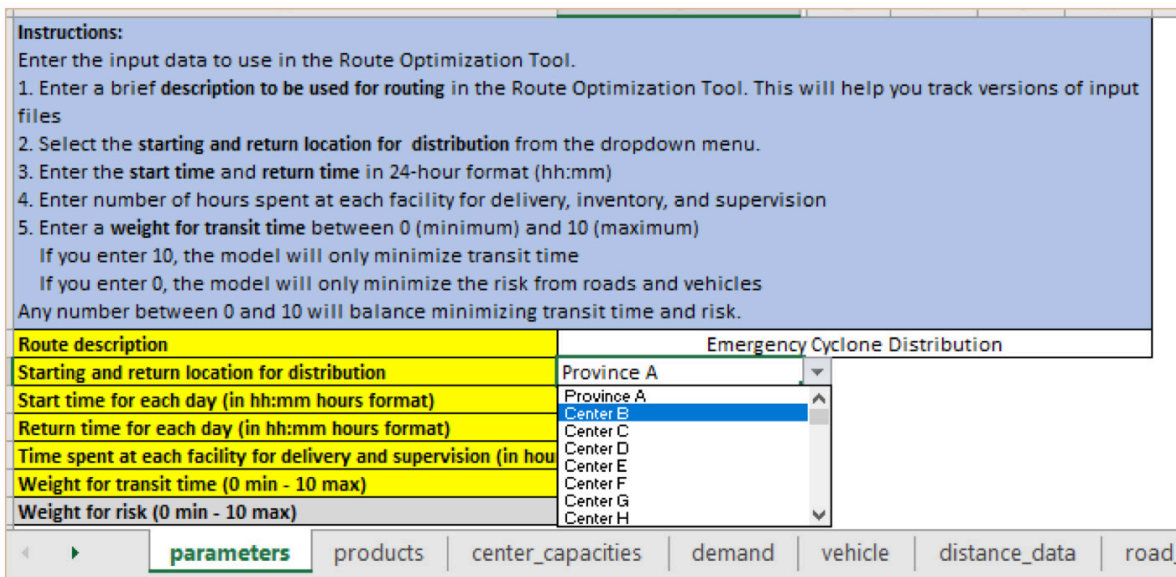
Instructions:
Enter the input data to use in the Route Optimization Tool.
1. Enter a brief description to be used for routing in the Route Optimization Tool. This will help you track versions of input files
2. Select the starting and return location for distribution from the dropdown menu.
3. Enter the start time and return time in 24-hour format (hh:mm)
4. Enter number of hours spent at each facility for delivery, inventory, and supervision
5. Enter a weight for transit time between 0 (minimum) and 10 (maximum)
If you enter 10, the model will only minimize transit time
If you enter 0, the model will only minimize the risk from roads and vehicles
Any number between 0 and 10 will balance minimizing transit time and risk.

| Route description | Emergency Cyclone Distribution |
|---|---|
| Starting and return location for distribution | Province A |
| Start time for each day (in hh:mm hours format) | |
| Return time for each day (in hh:mm hours format) | |
| Time spent at each facility for delivery and supervision (in hou | |
| Weight for transit time (0 min - 10 max) | |
| Weight for risk (0 min - 10 max) | |

Province A
Center B
Center C
Center D
Center E
Center F
Center G
Center H

parameters | products | center_capacities | demand | vehicle | distance_data | road